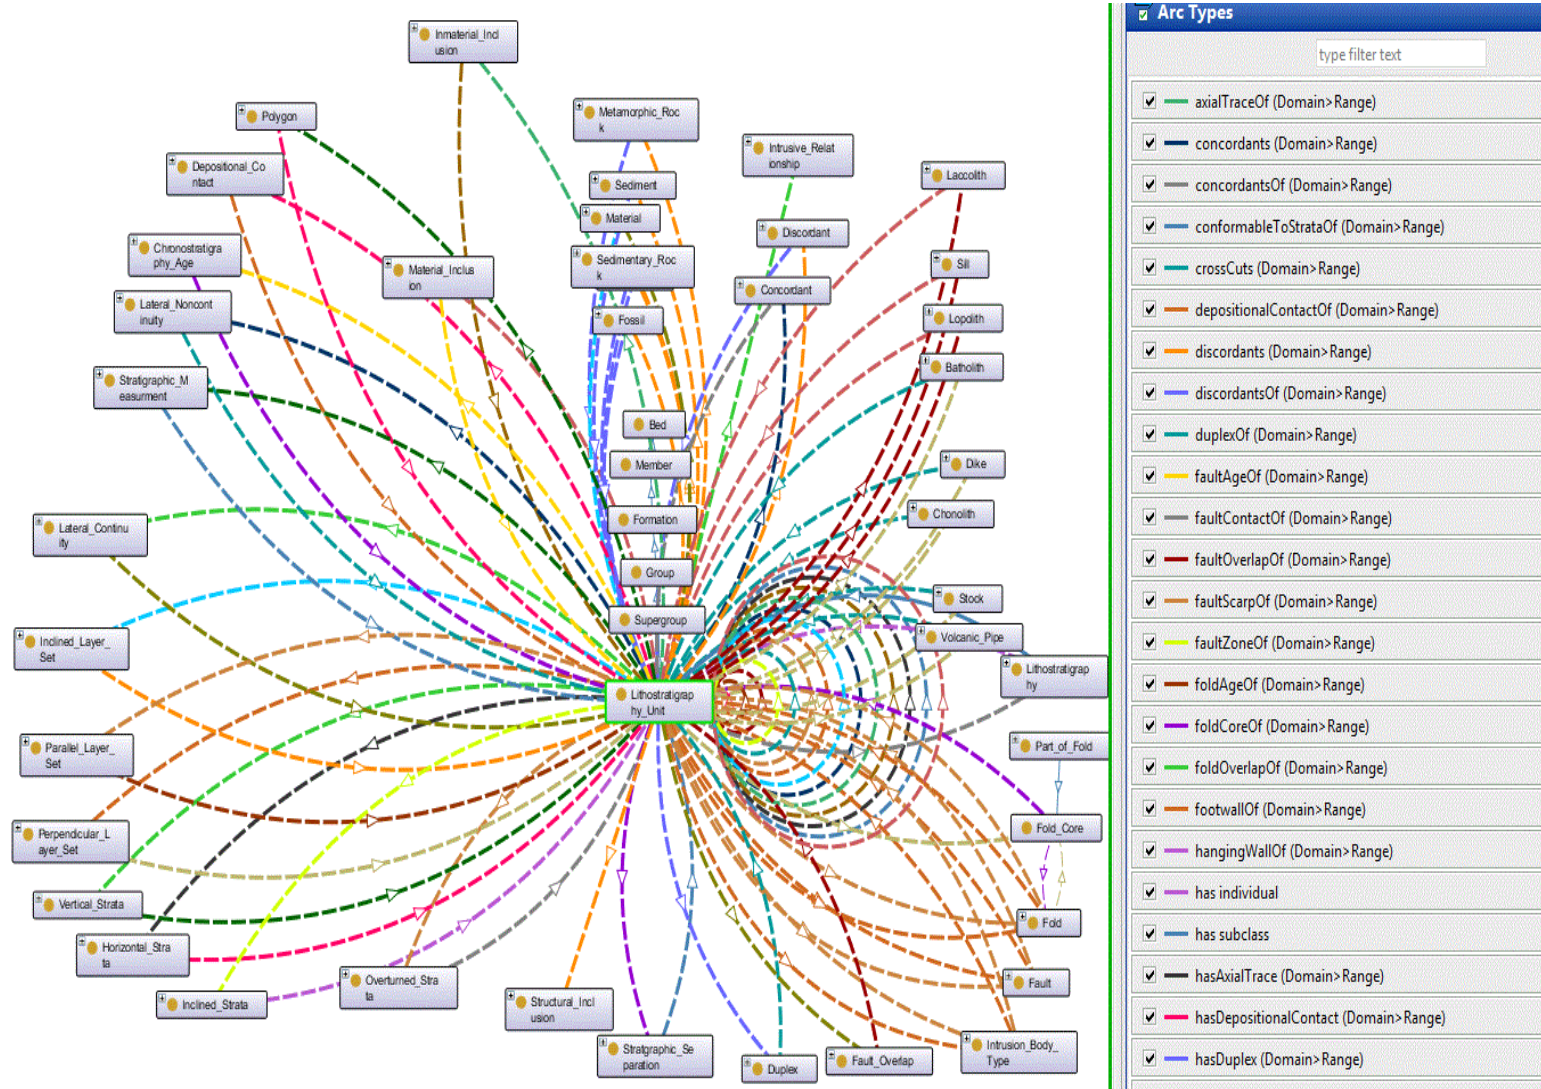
Inmaterial_Inclusion
Polygon
Metamorphic_Rock
Intrusive_Relationship
Depositional_Contact
Sediment
Laccolith
Material
Discordant
Chronostratigraphy_Age
Material_Inclusion
Sedimentary_Rock
Sill
Concordant
Lateral_Noncontinuity
Fossil
Lopolith
Stratigraphic_Measurement
Batholith
Bed
Member
Dike
Formation
Chonolith
Lateral_Continuity
Group
Stock
Supergroup
Inclined_Layer_Set
Volcanic_Pipe
Lithostratigraphy
Lithostratigraphy_Unit
Parallel_Layer_Set
Part_of_Fold
Fold_Core
Perpendicular_Layer_Set
Vertical_Strata
Fold
Horizontal_Strata
Fault
Overturned_Strata
Inclined_Strata
Structural_Inclusion
Intrusion_Body_Type
Stratigraphic_Separation
Duplex
Fault_Overlap

Arc Types
type filter text
axialTraceOf (Domain>Range)
concordants (Domain>Range)
concordantsOf (Domain>Range)
conformableToStrataOf (Domain>Range)
crossCuts (Domain>Range)
depositionalContactOf (Domain>Range)
discordants (Domain>Range)
discordantsOf (Domain>Range)
duplexOf (Domain>Range)
faultAgeOf (Domain>Range)
faultContactOf (Domain>Range)
faultOverlapOf (Domain>Range)
faultScarpOf (Domain>Range)
faultZoneOf (Domain>Range)
foldAgeOf (Domain>Range)
foldCoreOf (Domain>Range)
foldOverlapOf (Domain>Range)
footwallOf (Domain>Range)
hangingWallOf (Domain>Range)
has individual
has subclass
hasAxialTrace (Domain>Range)
hasDepositionalContact (Domain>Range)
hasDuplex (Domain>Range)